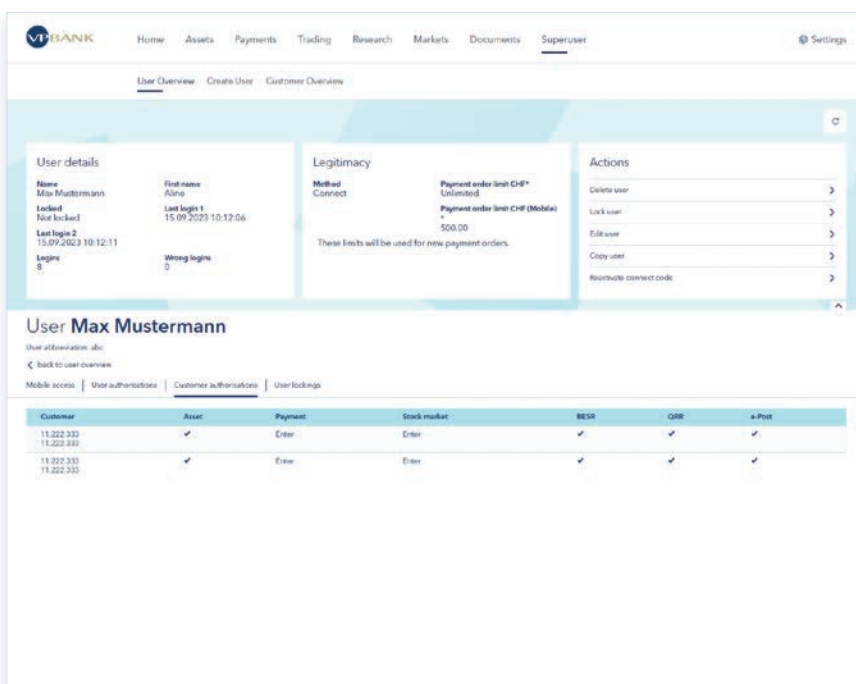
VPBANK Home Assets Payments Trading Research Markets Documents Superuser Settings

User Overview Create User Customer Overview

User details

Name
Max Mustermann

First name
Aline

Locked
Not locked

Last login 1
15.09.2023 10:12:06

Last login 2
15.09.2023 10:12:11

Logins
8

Wrong logins
0

Legitimacy

Method
Connect

Payment order limit CHF*
Unlimited

Payment order limit CHF (Mobile)
*
500.00

These limits will be used for new payment orders.

Actions

Delete user
Lock user
Edit user
Copy user
Reactivate connect code

User Max Mustermann

User abbreviation: abc

back to user overview

Mobile access | User authorisations | Customer authorisations | User lockings

| Customer | Asset | Payment | Stock market | BESR | QRR | e-Post |
|---|---|---|---|---|---|---|
| 11.222.333 11.222.333 | ✓ | Enter | Enter | ✓ | ✓ | ✓ |
| 11.222.333 11.222.333 | ✓ | Enter | Enter | ✓ | ✓ | ✓ |